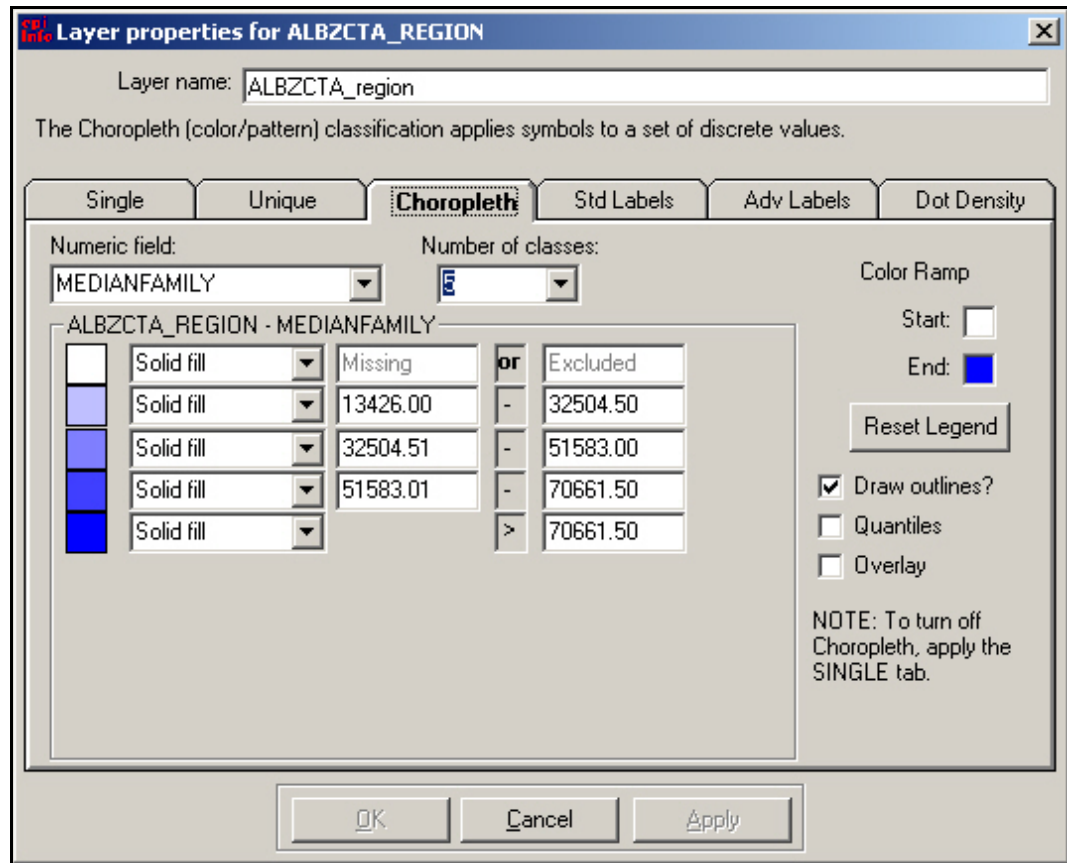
Layer properties for ALBZCTA_REGION

Layer name: ALBZCTA_region

The Choropleth (color/pattern) classification applies symbols to a set of discrete values.

Single | Unique | Choropleth | Std Labels | Adv Labels | Dot Density

Numeric field: MEDIANFAMILY

Number of classes: 5

Color Ramp

Start:

End:

ALBZCTA_REGION - MEDIANFAMILY

| | | | |
|---|---|---|---|
| Solid fill | Missing | or | Excluded |
| Solid fill | 13426.00 | - | 32504.50 |
| Solid fill | 32504.51 | - | 51583.00 |
| Solid fill | 51583.01 | - | 70661.50 |
| Solid fill | | > | 70661.50 |

Reset Legend

Draw outlines?

Quantiles

Overlay

NOTE: To turn off Choropleth, apply the SINGLE tab.

OK Cancel Apply